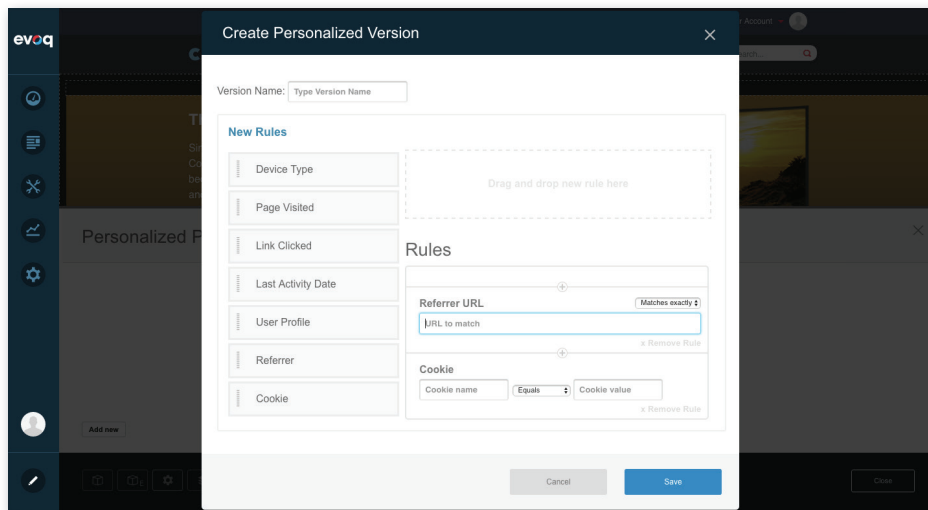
evoq

Create Personalized Version

Version Name: Type Version Name

New Rules

Device Type

Page Visited

Link Clicked

Last Activity Date

User Profile

Referrer

Cookie

Drag and drop new rule here

Rules

Referrer URL

Matches exactly

URL to match

x Remove Rule

Cookie

Cookie name

Equals

Cookie value

x Remove Rule

Cancel

Save

Personalized P

Add new

Close

r Account

Search...